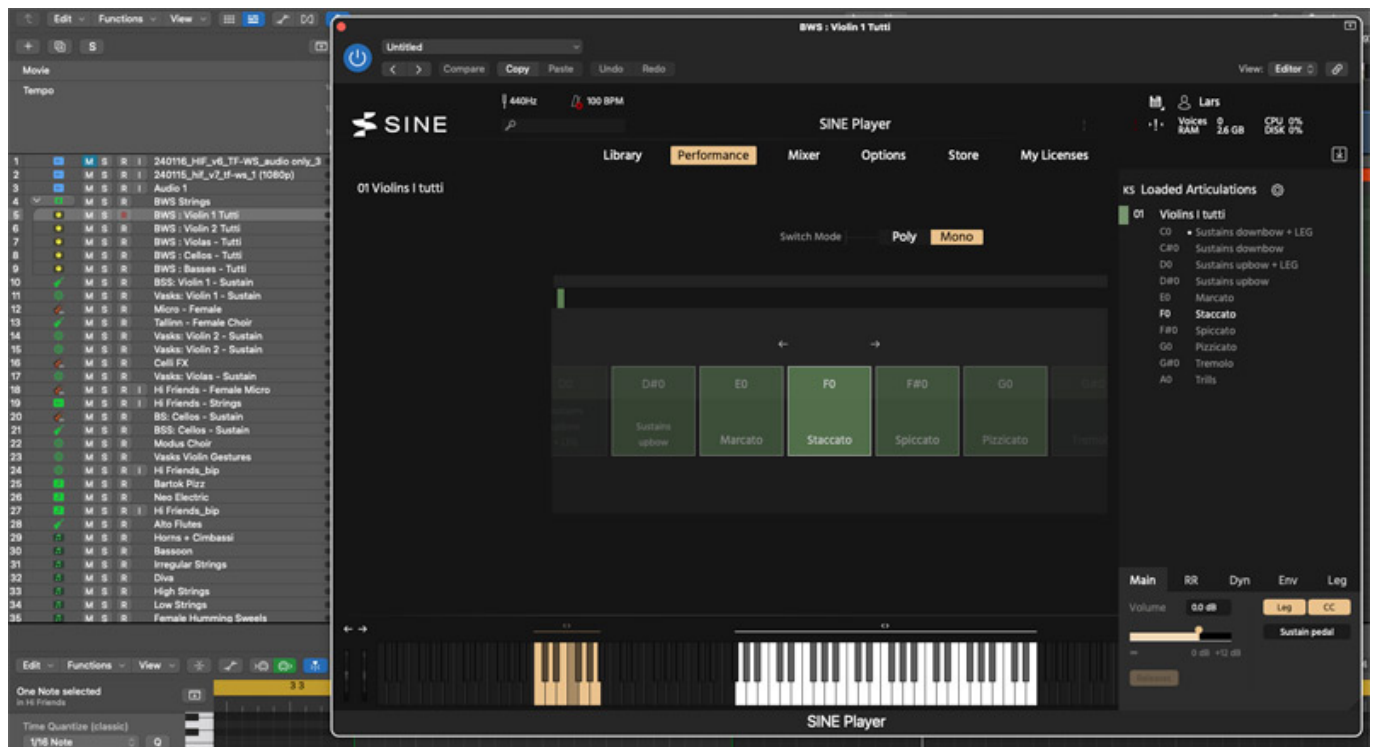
Edit Functions View

Movie

Tempo

1 M S R I 240116_HIF_v6_TF-WS_audio only_3
2 M S R I 240115_hif_v7_tf-ws_1 (1080p)
3 M S R I Audio 1
4 M S R I BWS Strings
5 M S R BWS : Violin 1 Tutti
6 M S R BWS : Violin 2 Tutti
7 M S R BWS : Violas - Tutti
8 M S R BWS : Cellos - Tutti
9 M S R BWS : Basses - Tutti
10 M S R BSS: Violin 1 - Sustain
11 M S R Vasks: Violin 1 - Sustain
12 M S R Micro - Female
13 M S R Tallinn - Female Choir
14 M S R Vasks: Violin 2 - Sustain
15 M S R Vasks: Violin 2 - Sustain
16 M S R Celli FX
17 M S R Vasks: Violas - Sustain
18 M S R I Hi Friends - Female Micro
19 M S R I Hi Friends - Strings
20 M S R BS: Cellos - Sustain
21 M S R BSS: Cellos - Sustain
22 M S R Modus Choir
23 M S R Vasks Violin Gestures
24 M S R I Hi Friends_bip
25 M S R Bartok Pizz
26 M S R Neo Electric
27 M S R I Hi Friends_bip
28 M S R Alto Flutes
29 M S R Horns + Cimbassi
30 M S R Bassoon
31 M S R Irregular Strings
32 M S R Diva
33 M S R High Strings
34 M S R Low Strings
35 M S R Female Humming Sweels

Edit Functions View

One Note selected
in Hi Friends

Time Quantize (classic)
1/16 Note

BWS : Violin 1 Tutti

Untitled
Compare Copy Paste Undo Redo
View: Editor

SINE
440Hz 100 BPM
SINE Player
Lars
Voices 0 RAM 2.6 GB CPU 0% DISK 0%

Library Performance Mixer Options Store My Licenses

01 Violins I tutti

Switch Mode Poly Mono

D#0 Sustains upbow
E0 Marcato
F0 Staccato
F#0 Spiccato
G0 Pizzicato

KS Loaded Articulations
01 Violins I tutti
C0 • Sustains downbow + LEG
C#0 Sustains downbow
D0 Sustains upbow + LEG
D#0 Sustains upbow
E0 Marcato
F0 Staccato
F#0 Spiccato
G0 Pizzicato
G#0 Tremolo
A0 Trills

Main RR Dyn Env Leg
Volume 0.0 dB Leg CC
Sustain pedal
0 dB +12 dB

SINE Player